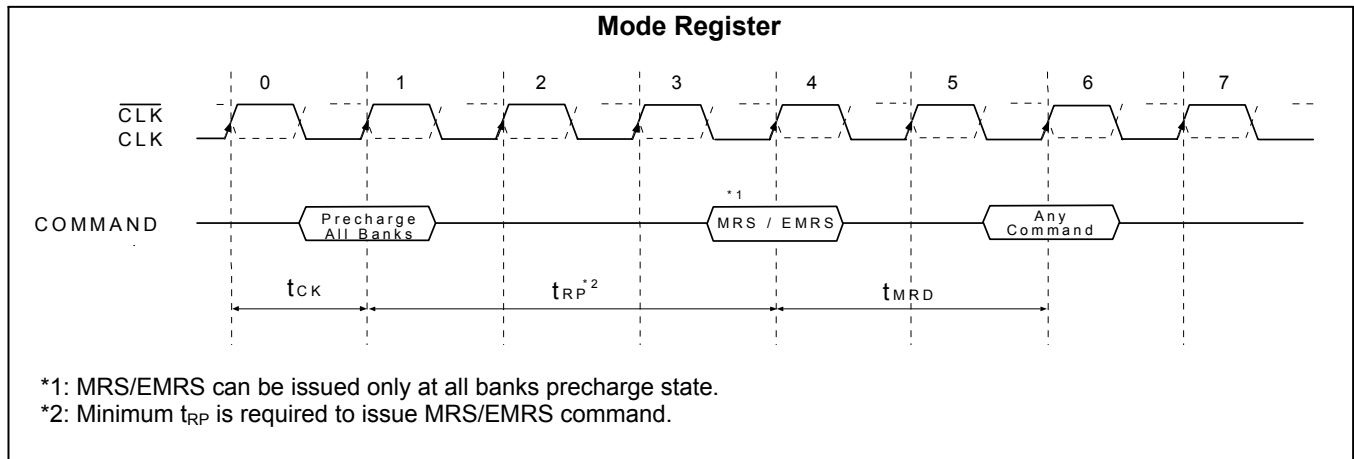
Mode Register

0 1 2 3 4 5 6 7

$\overline{CLK}$
CLK

COMMAND

Precharge All Banks

*1
MRS / EMRS

Any Command

$t_{CK}$

$t_{RP}^{*2}$

$t_{MRD}$

*1: MRS/EMRS can be issued only at all banks precharge state.
*2: Minimum $t_{RP}$ is required to issue MRS/EMRS command.